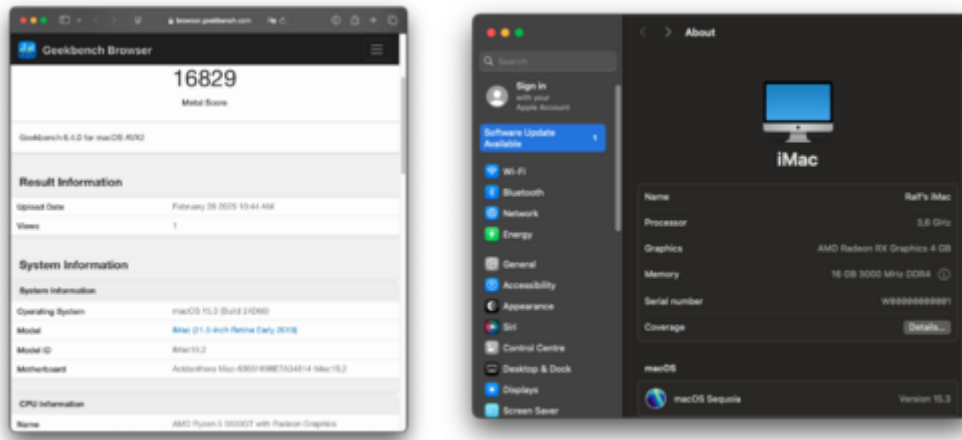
browser.geekbench.com

Geekbench Browser

16829

Metal Score

Geekbench 6.4.0 for macOS AVX2

Result Information

| | |
|---|---|
| Upload Date | February 28 2025 10:44 AM |
| Views | 1 |

System Information

| System Information | |
|---|---|
| Operating System | macOS 15.3 (Build 24D60) |
| Model | iMac (21.5-inch Retina Early 2019) |
| Model ID | iMac19,2 |
| Motherboard | Acidanthera Mac-63001698E7A34814 iMac19,2 |

| CPU Information | |
|---|---|
| Name | AMD Ryzen 5 5600GT with Radeon Graphics |

Search

Sign in with your Apple Account

Software Update Available 1

Wi-Fi
Bluetooth
Network
Energy
General
Accessibility
Appearance
Siri
Control Centre
Desktop & Dock
Displays
Screen Saver

About

iMac

| | |
|---|---|
| Name | Ralf's iMac |
| Processor | 3,6 GHz |
| Graphics | AMD Radeon RX Graphics 4 GB |
| Memory | 16 GB 3000 MHz DDR4 |
| Serial number | W80000000001 |
| Coverage | Details... |

macOS

macOS Sequoia Version 15.3